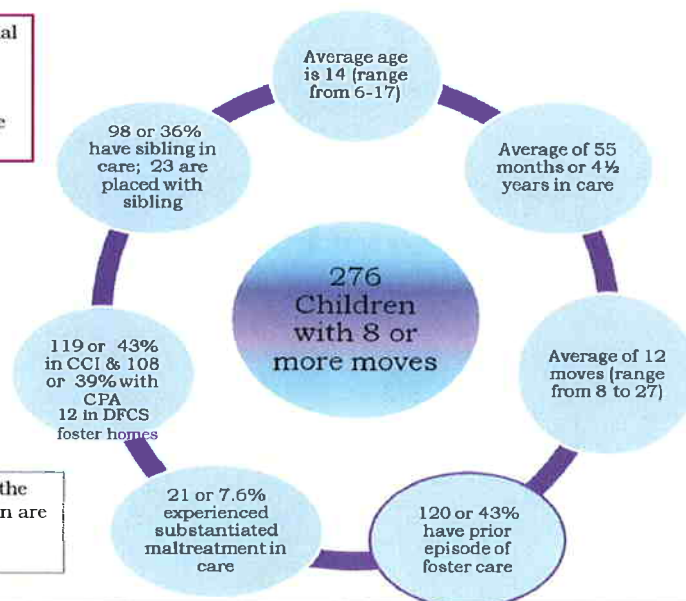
al

e

Average age is 14 (range from 6-17)

Average of 55 months or 4 ½ years in care

Average of 12 moves (range from 8 to 27)

120 or 43% have prior episode of foster care

21 or 7.6% experienced substantiated maltreatment in care

119 or 43% in CCI & 108 or 39% with CPA 12 in DFCS foster homes

98 or 36% have sibling in care; 23 are placed with sibling

276 Children with 8 or more moves

the
n are